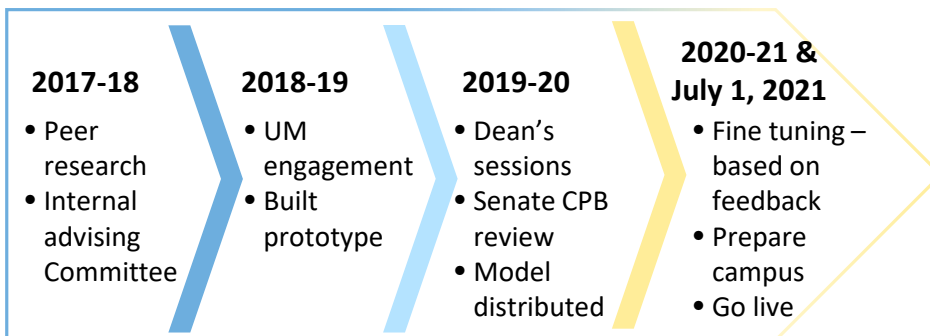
2017-18
• Peer research
• Internal advising Committee

2018-19
• UM engagement
• Built prototype

2019-20
• Dean's sessions
• Senate CPB review
• Model distributed

2020-21 & July 1, 2021
• Fine tuning – based on feedback
• Prepare campus
• Go live